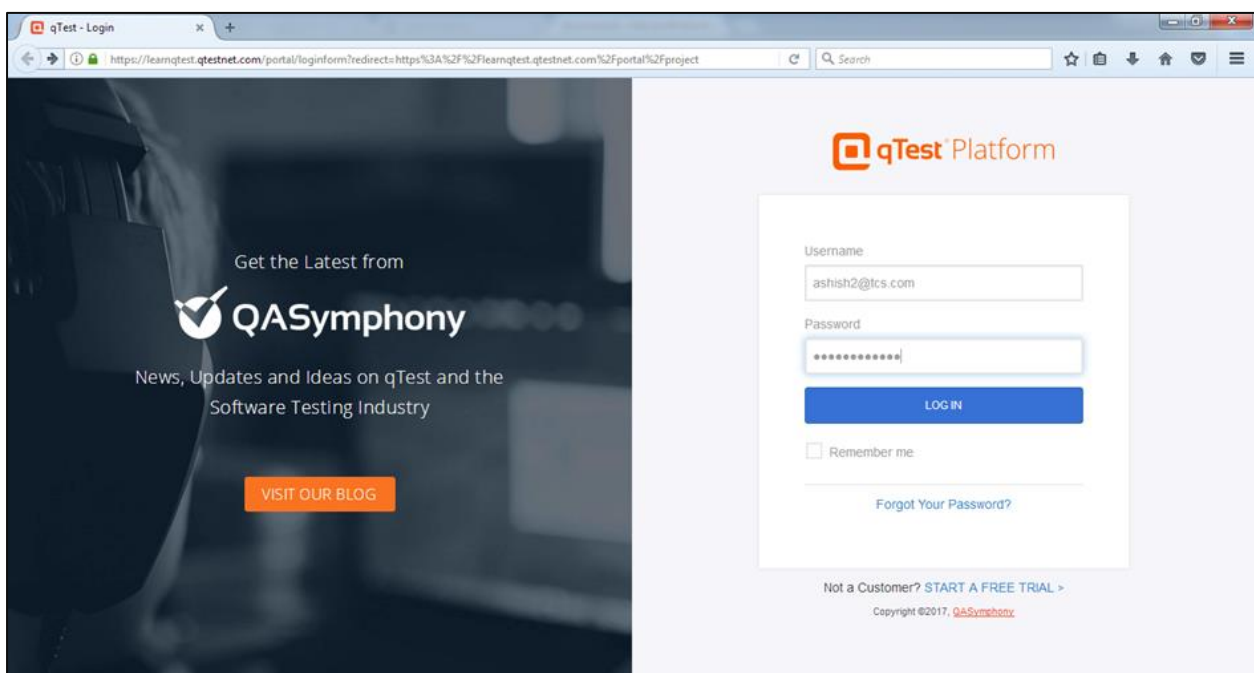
qTest - Login

https://learnqtest.qtestnet.com/portal/loginform?redirect=https%3A%2F%2Flearnqtest.qtestnet.com%2Fportal%2Fproject

Search

Get the Latest from

QASymphony

News, Updates and Ideas on qTest and the Software Testing Industry

VISIT OUR BLOG

qTest Platform

Username

ashish2@tcs.com

Password

••••••••••••

LOG IN

Remember me

Forgot Your Password?

Not a Customer? START A FREE TRIAL >

Copyright ©2017, QASymphony